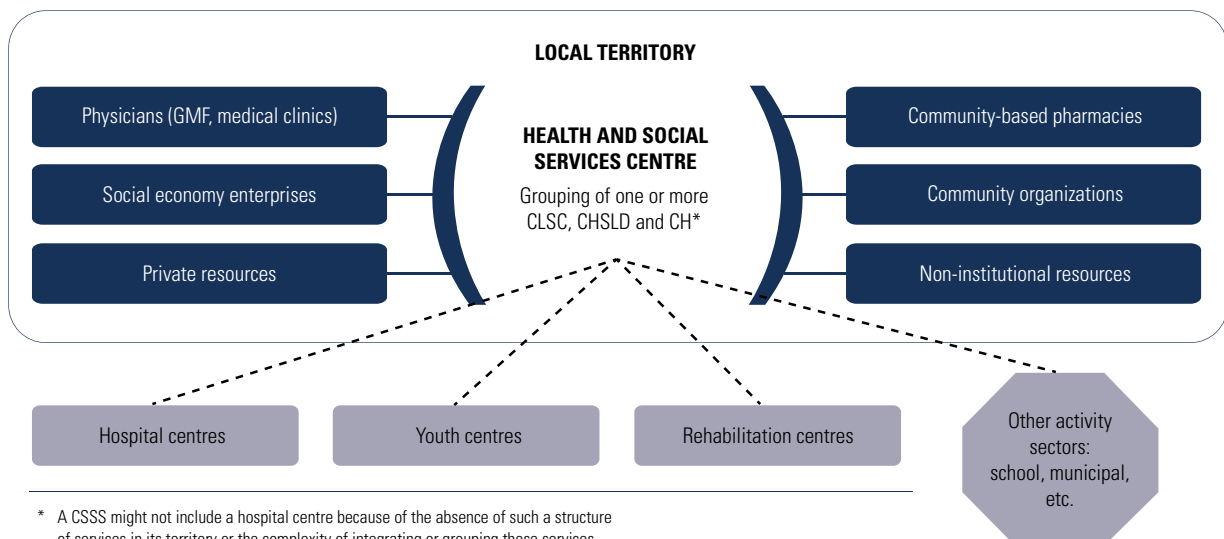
LOCAL TERRITORY

Physicians (GMF, medical clinics)

Social economy enterprises

Private resources

HEALTH AND SOCIAL SERVICES CENTRE

Grouping of one or more CLSC, CHSLD and CH*

Community-based pharmacies

Community organizations

Non-institutional resources

Hospital centres

Youth centres

Rehabilitation centres

Other activity sectors: school, municipal, etc.

* A CSSS might not include a hospital centre because of the absence of such a structure of services in its territory or the complexity of integrating or grouping these services.